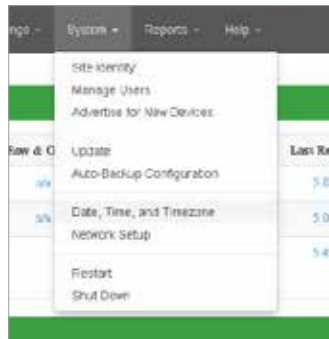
ngs - System - Reports - Help -

Site Identity
Manage Users
Advertise for New Devices

Update
Auto-Backup Configuration

Date, Time, and Timezone
Network Setup

Restart
Shut Down

Raw & C

Last Re

5.0
5.0
5.4